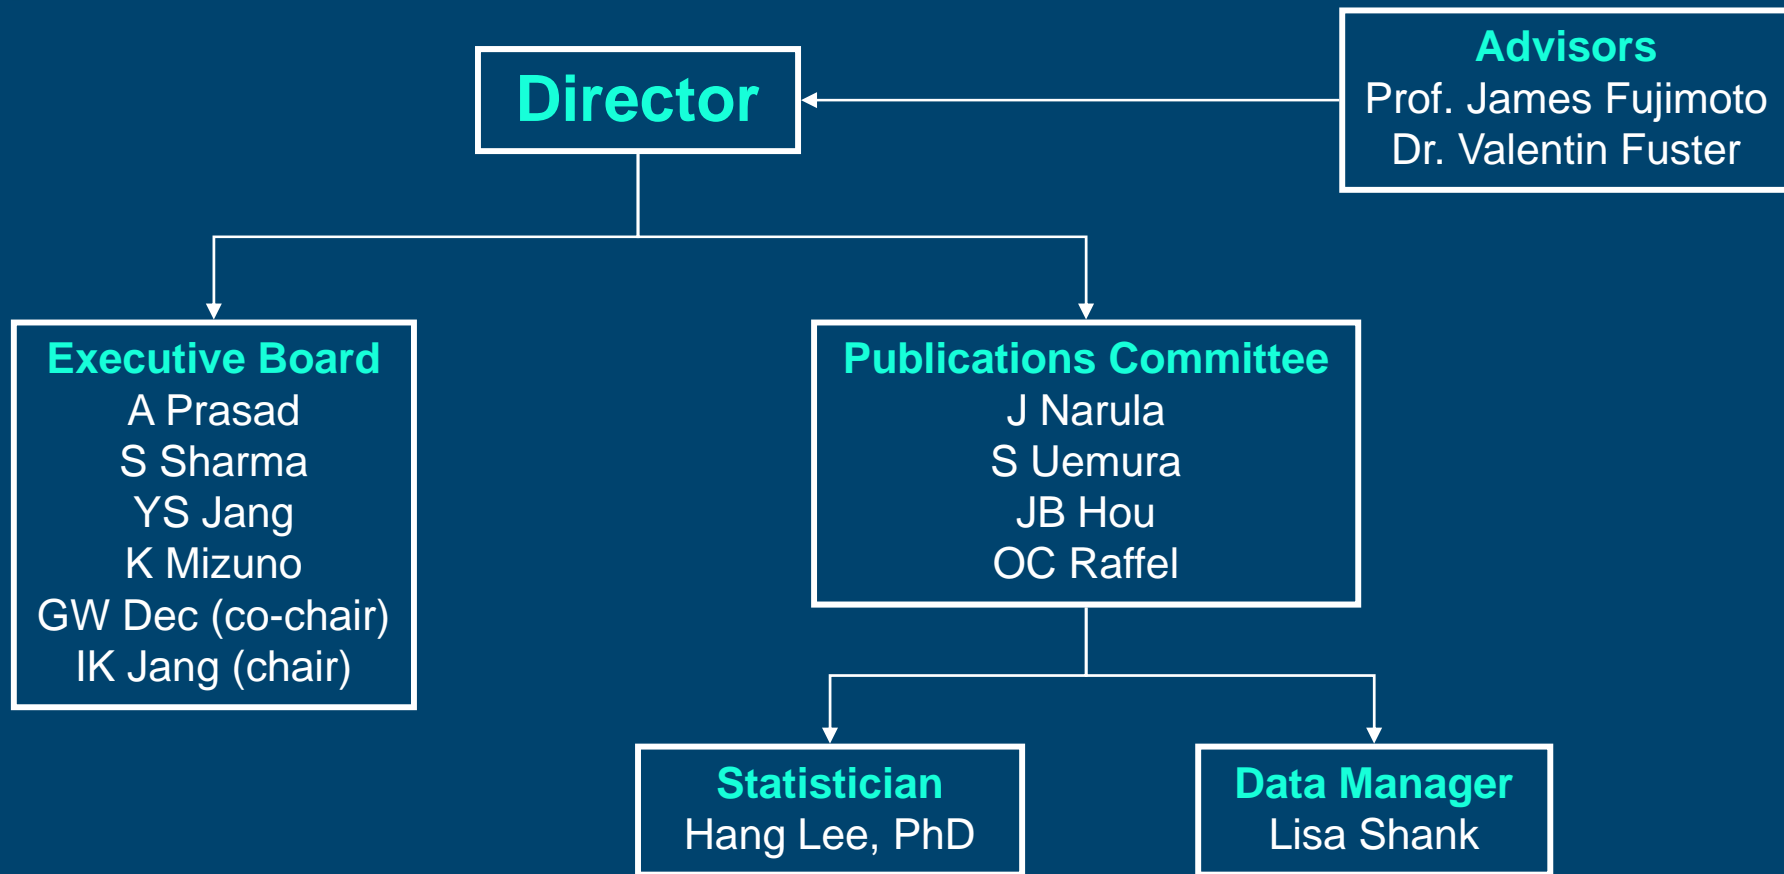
Director

Advisors
Prof. James Fujimoto
Dr. Valentin Fuster

Executive Board
A Prasad
S Sharma
YS Jang
K Mizuno
GW Dec (co-chair)
IK Jang (chair)

Publications Committee
J Narula
S Uemura
JB Hou
OC Raffel

Statistician
Hang Lee, PhD

Data Manager
Lisa Shank